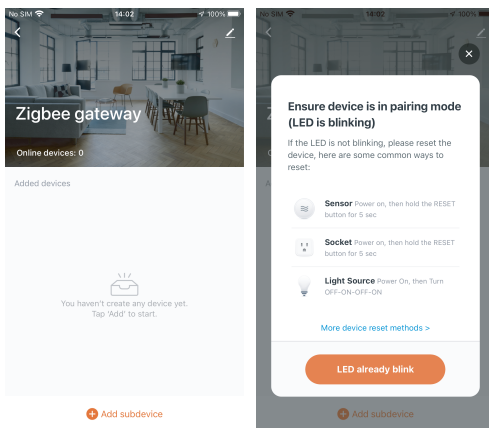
No SIM 14:02 100%

Zigbee gateway

Online devices: 0

Added devices

You haven't create any device yet. Tap 'Add' to start.

Add subdevice

No SIM 14:02 100%

Zig

Ensure device is in pairing mode (LED is blinking)

If the LED is not blinking, please reset the device, here are some common ways to reset:

Sensor Power on, then hold the RESET button for 5 sec

Socket Power on, then hold the RESET button for 5 sec

Light Source Power On, then Turn OFF-ON-OFF-ON

More device reset methods >

LED already blink

Add subdevice